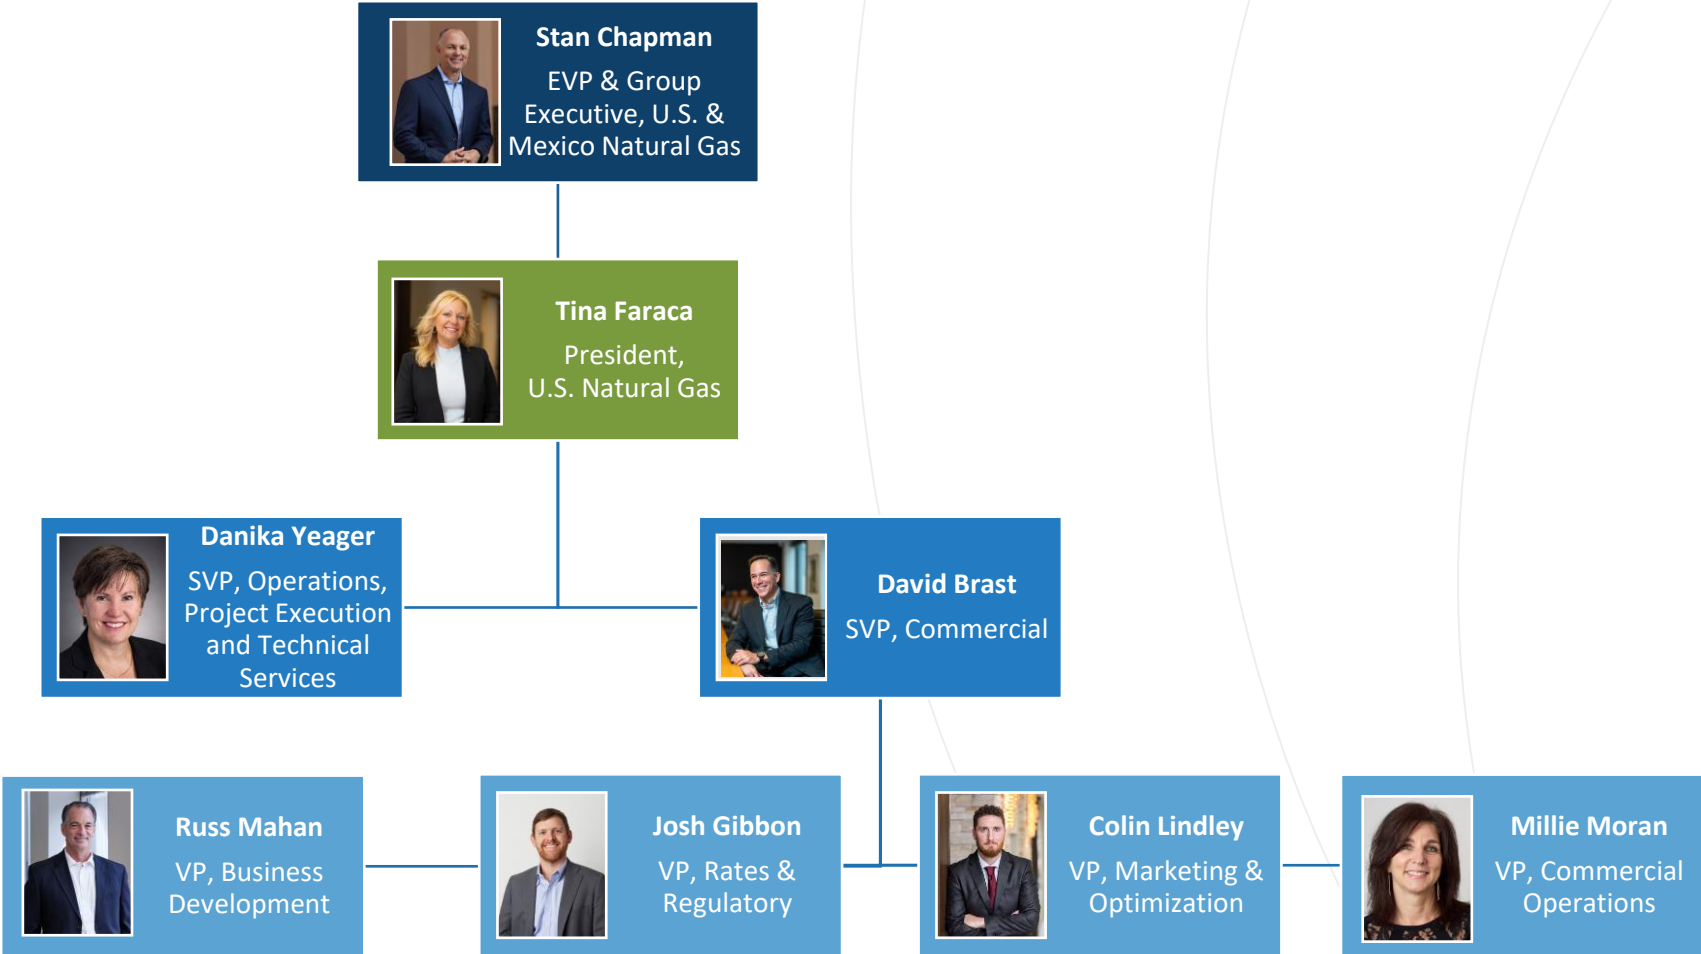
Stan Chapman
EVP & Group Executive, U.S. & Mexico Natural Gas

Tina Faraca
President, U.S. Natural Gas

Danika Yeager
SVP, Operations, Project Execution and Technical Services

David Brast
SVP, Commercial

Russ Mahan
VP, Business Development

Josh Gibbon
VP, Rates & Regulatory

Colin Lindley
VP, Marketing & Optimization

Millie Moran
VP, Commercial Operations